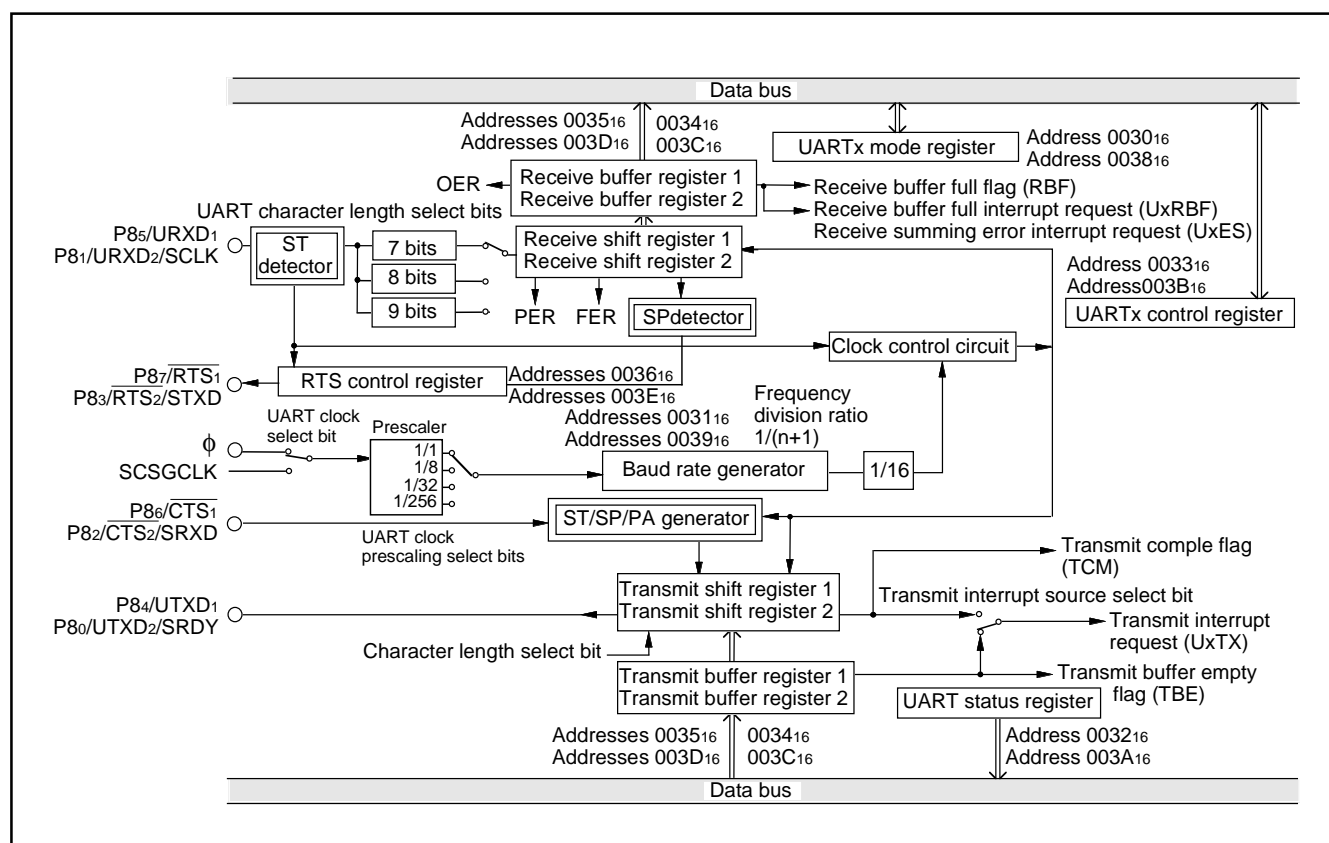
Data bus

Addresses $0035_{16}$ $0034_{16}$
Addresses $003D_{16}$ $003C_{16}$

UARTx mode register

Address $0030_{16}$
Address $0038_{16}$

OER

Receive buffer register 1
Receive buffer register 2

Receive buffer full flag (RBF)
Receive buffer full interrupt request (UxRBF)
Receive summing error interrupt request (UxES)

UART character length select bits

$P8_5$/$URXD_1$
$P8_1$/$URXD_2$/SCLK

ST detector

7 bits
8 bits
9 bits

Receive shift register 1
Receive shift register 2

PER FER SPdetector

Address $0033_{16}$
Address$003B_{16}$

UARTx control register

Clock control circuit

$P8_7$/$\overline{RTS_1}$
$P8_3$/$\overline{RTS_2}$/STXD

RTS control register

Addresses $0036_{16}$
Addresses $003E_{16}$

Frequency division ratio 1/(n+1)

Addresses $0031_{16}$
Addresses $0039_{16}$

UART clock select bit

Prescaler

$\phi$
SCSGCLK

1/1
1/8
1/32
1/256

Baud rate generator

1/16

$P8_6$/$\overline{CTS_1}$
$P8_2$/$\overline{CTS_2}$/SRXD

UART clock prescaling select bits

ST/SP/PA generator

Transmit comple flag (TCM)

Transmit interrupt source select bit

$P8_4$/$UTXD_1$
$P8_0$/$UTXD_2$/SRDY

Transmit shift register 1
Transmit shift register 2

Transmit interrupt request (UxTX)

Character length select bit

Transmit buffer register 1
Transmit buffer register 2

Transmit buffer empty flag (TBE)

UART status register

Addresses $0035_{16}$ $0034_{16}$
Addresses $003D_{16}$ $003C_{16}$

Address $0032_{16}$
Address $003A_{16}$

Data bus